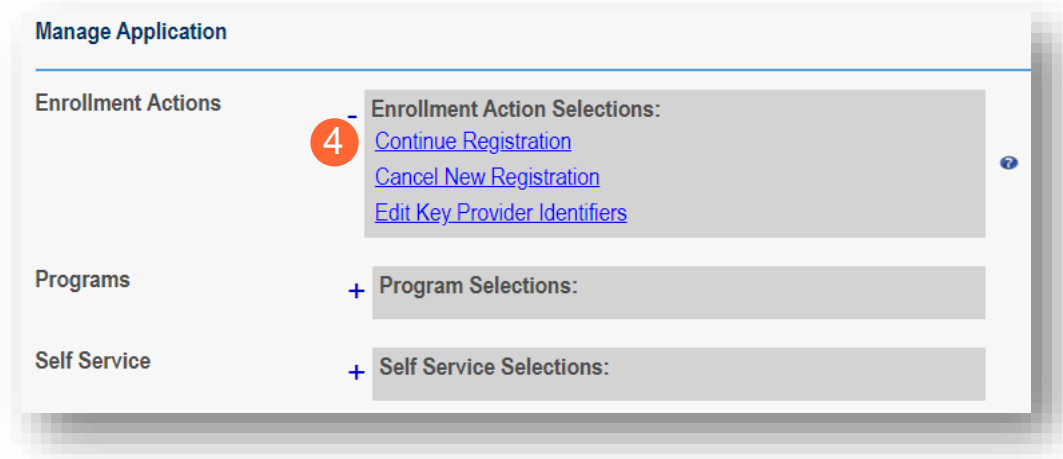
Manage Application

Enrollment Actions

- Enrollment Action Selections:

4

Continue Registration

Cancel New Registration

Edit Key Provider Identifiers

?

Programs

+ Program Selections:

Self Service

+ Self Service Selections: